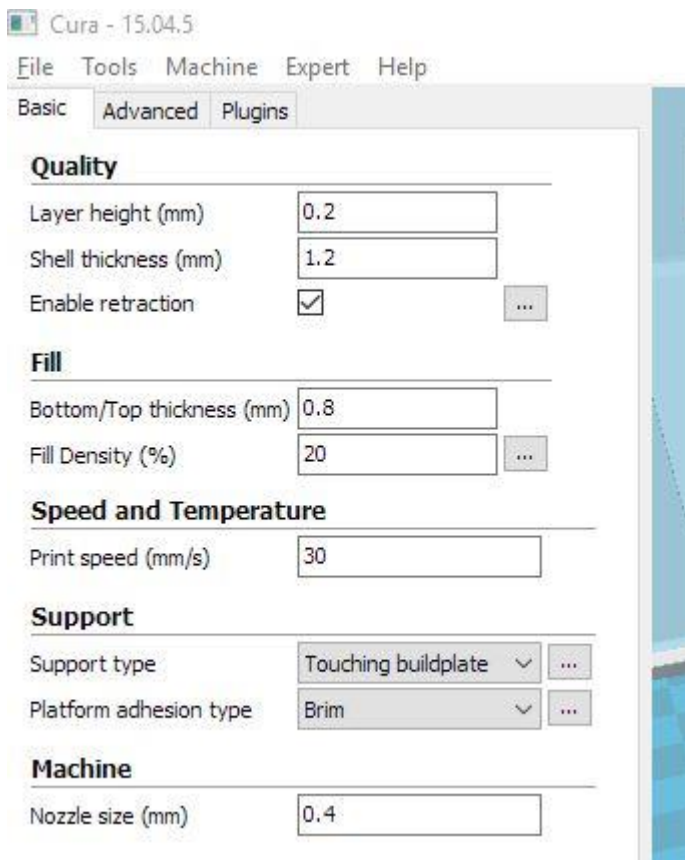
Cura - 15.04.5

File Tools Machine Expert Help

Basic Advanced Plugins

Quality

Layer height (mm) 0.2

Shell thickness (mm) 1.2

Enable retraction ...

Fill

Bottom/Top thickness (mm) 0.8

Fill Density (%) 20 ...

Speed and Temperature

Print speed (mm/s) 30

Support

Support type Touching buildplate ...

Platform adhesion type Brim ...

Machine

Nozzle size (mm) 0.4